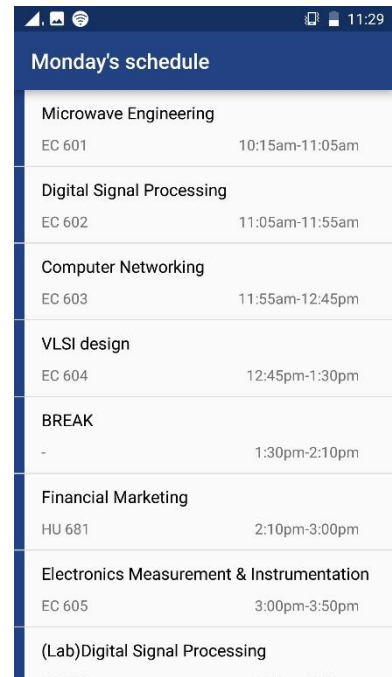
11:29

Monday's schedule

Microwave Engineering
EC 601 10:15am-11:05am

Digital Signal Processing
EC 602 11:05am-11:55am

Computer Networking
EC 603 11:55am-12:45pm

VLSI design
EC 604 12:45pm-1:30pm

BREAK
- 1:30pm-2:10pm

Financial Marketing
HU 681 2:10pm-3:00pm

Electronics Measurement & Instrumentation
EC 605 3:00pm-3:50pm

(Lab)Digital Signal Processing